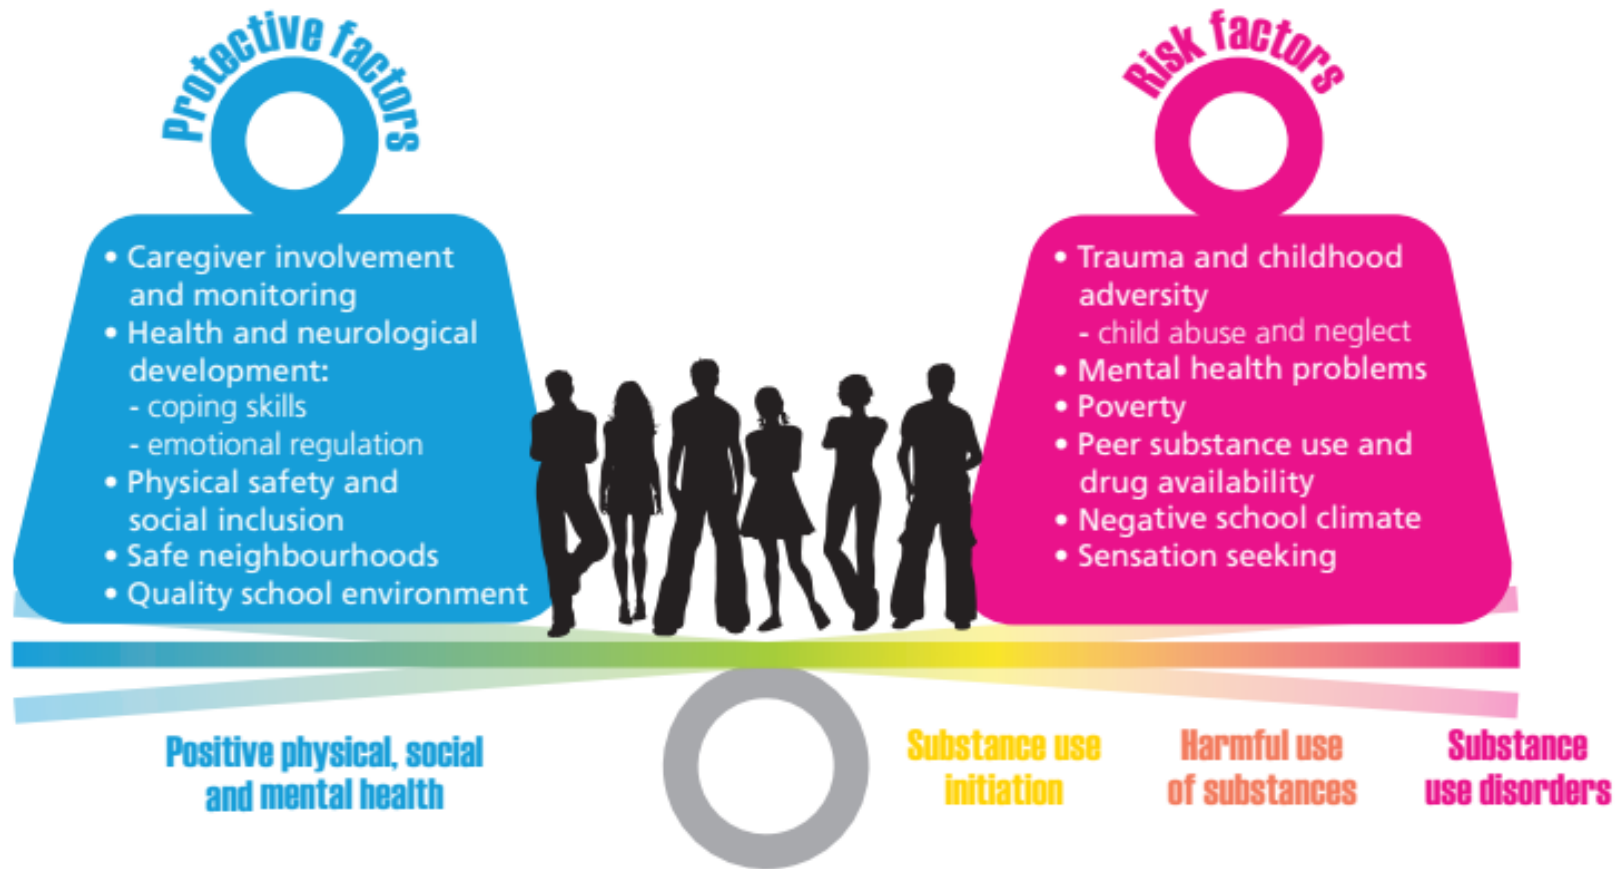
Protective factors

• Caregiver involvement and monitoring
• Health and neurological development:
- coping skills
- emotional regulation
• Physical safety and social inclusion
• Safe neighbourhoods
• Quality school environment

Risk factors

• Trauma and childhood adversity
- child abuse and neglect
• Mental health problems
• Poverty
• Peer substance use and drug availability
• Negative school climate
• Sensation seeking

Positive physical, social and mental health

Substance use initiation

Harmful use of substances

Substance use disorders